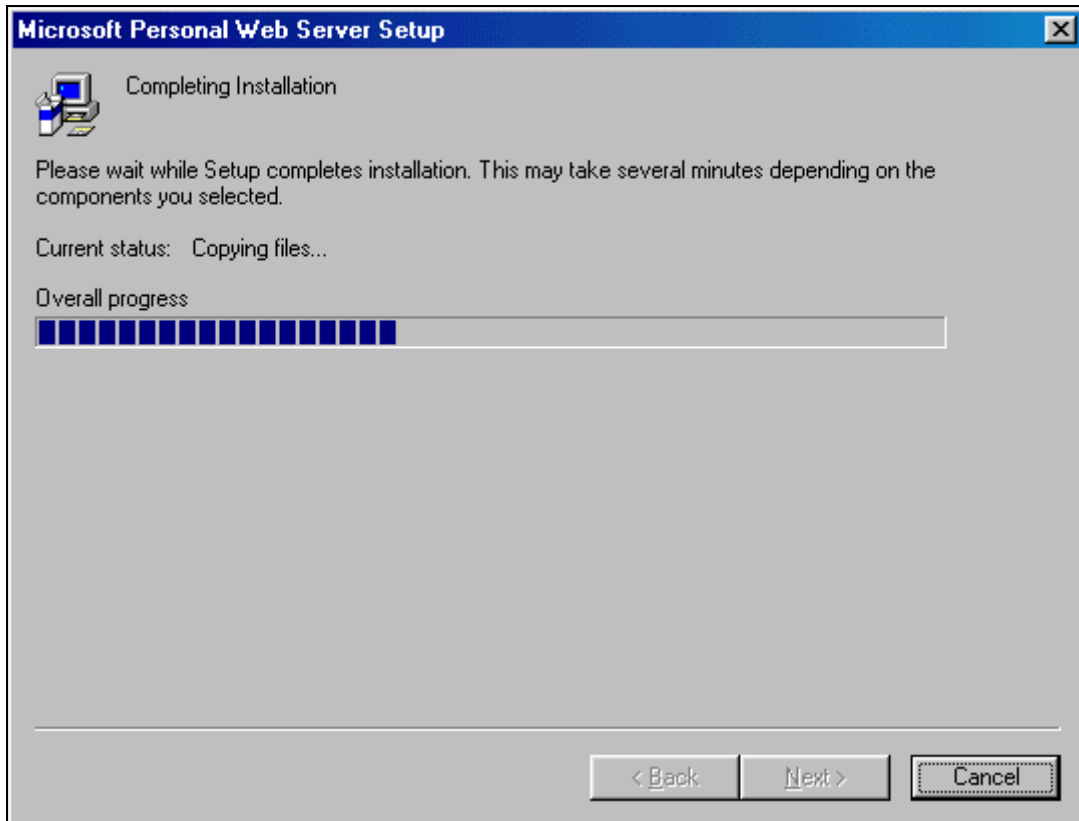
Microsoft Personal Web Server Setup

Completing Installation

Please wait while Setup completes installation. This may take several minutes depending on the components you selected.

Current status: Copying files...

Overall progress

< Back

Next >

Cancel